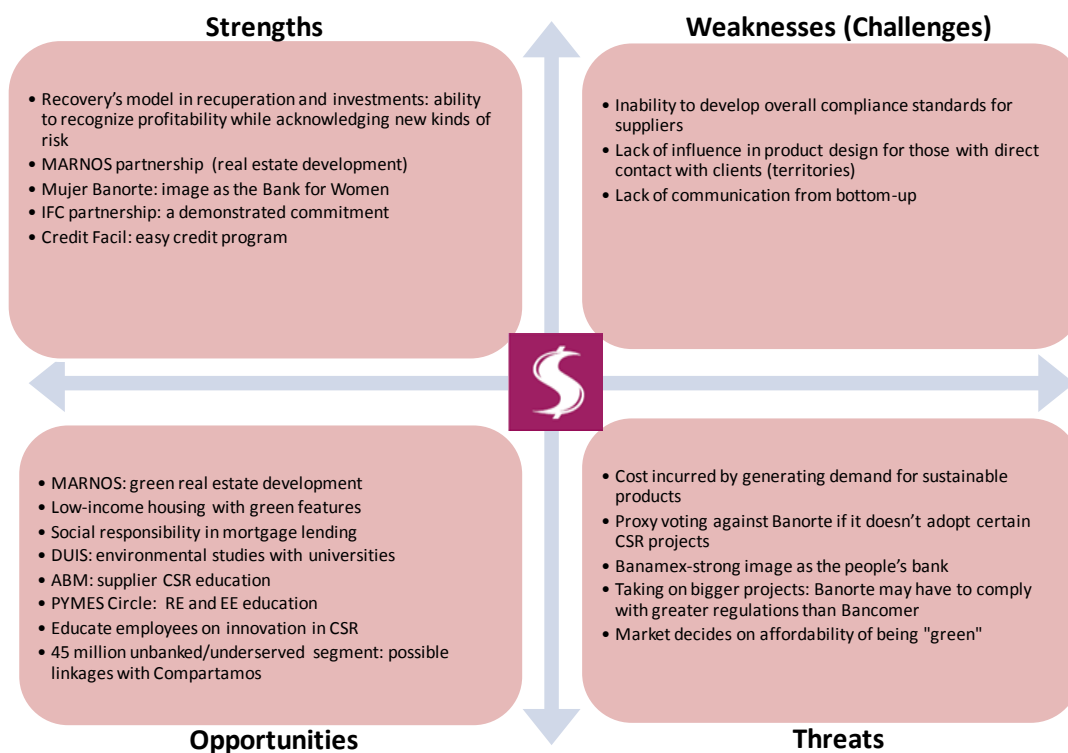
Strengths

- Recovery's model in recuperation and investments: ability to recognize profitability while acknowledging new kinds of risk
- MARNOS partnership (real estate development)
- Mujer Banorte: image as the Bank for Women
- IFC partnership: a demonstrated commitment
- Credit Facil: easy credit program

Weaknesses (Challenges)

- Inability to develop overall compliance standards for suppliers
- Lack of influence in product design for those with direct contact with clients (territories)
- Lack of communication from bottom-up

$

- MARNOS: green real estate development
- Low-income housing with green features
- Social responsibility in mortgage lending
- DUIS: environmental studies with universities
- ABM: supplier CSR education
- PYMES Circle: RE and EE education
- Educate employees on innovation in CSR
- 45 million unbanked/underserved segment: possible linkages with Compartamos

Opportunities

- Cost incurred by generating demand for sustainable products
- Proxy voting against Banorte if it doesn't adopt certain CSR projects
- Banamex-strong image as the people's bank
- Taking on bigger projects: Banorte may have to comply with greater regulations than Bancomer
- Market decides on affordability of being "green"

Threats